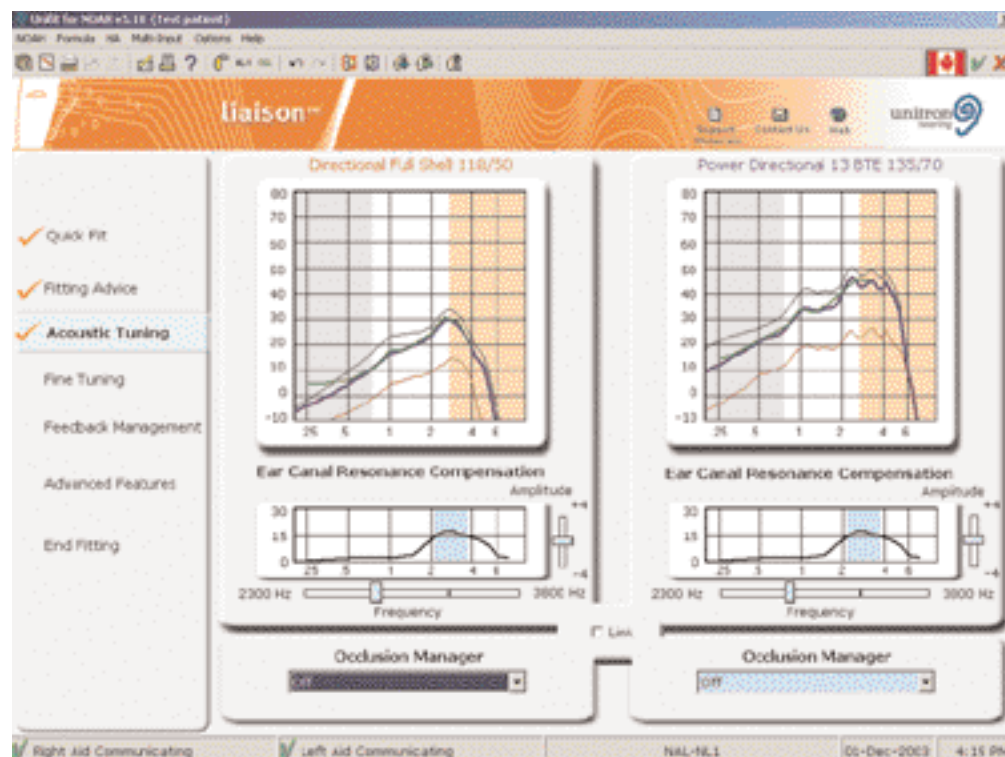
UnitE for NOAH v1.10 (Test patient)

NOAH Formula HA Multi-Input Options Help

liaison

Support Contact Us Web

unitron hearing

Quick Fit

Fitting Advice

Acoustic Tuning

Fine Tuning

Feedback Management

Advanced Features

End Fitting

Directional Full Shell 118/50

80 70 60 50 40 30 20 10 0 -10

.25 .5 1 2 4 6

Ear Canal Resonance Compensation

Amplitude

30 15 0

.25 .5 1 2 4 6

+4

-4

2300 Hz

Frequency

3800 Hz

Occlusion Manager

Off

Power Directional 13 BTE 135/70

80 70 60 50 40 30 20 10 0 -10

.25 .5 1 2 4 6

Ear Canal Resonance Compensation

Amplitude

30 15 0

.25 .5 1 2 4 6

+4

-4

2300 Hz

Frequency

3800 Hz

Lin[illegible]

Occlusion Manager

Off

Right Aid Communicating

Left Aid Communicating

NAL-NL1

01-Dec-2003

4:15 PM